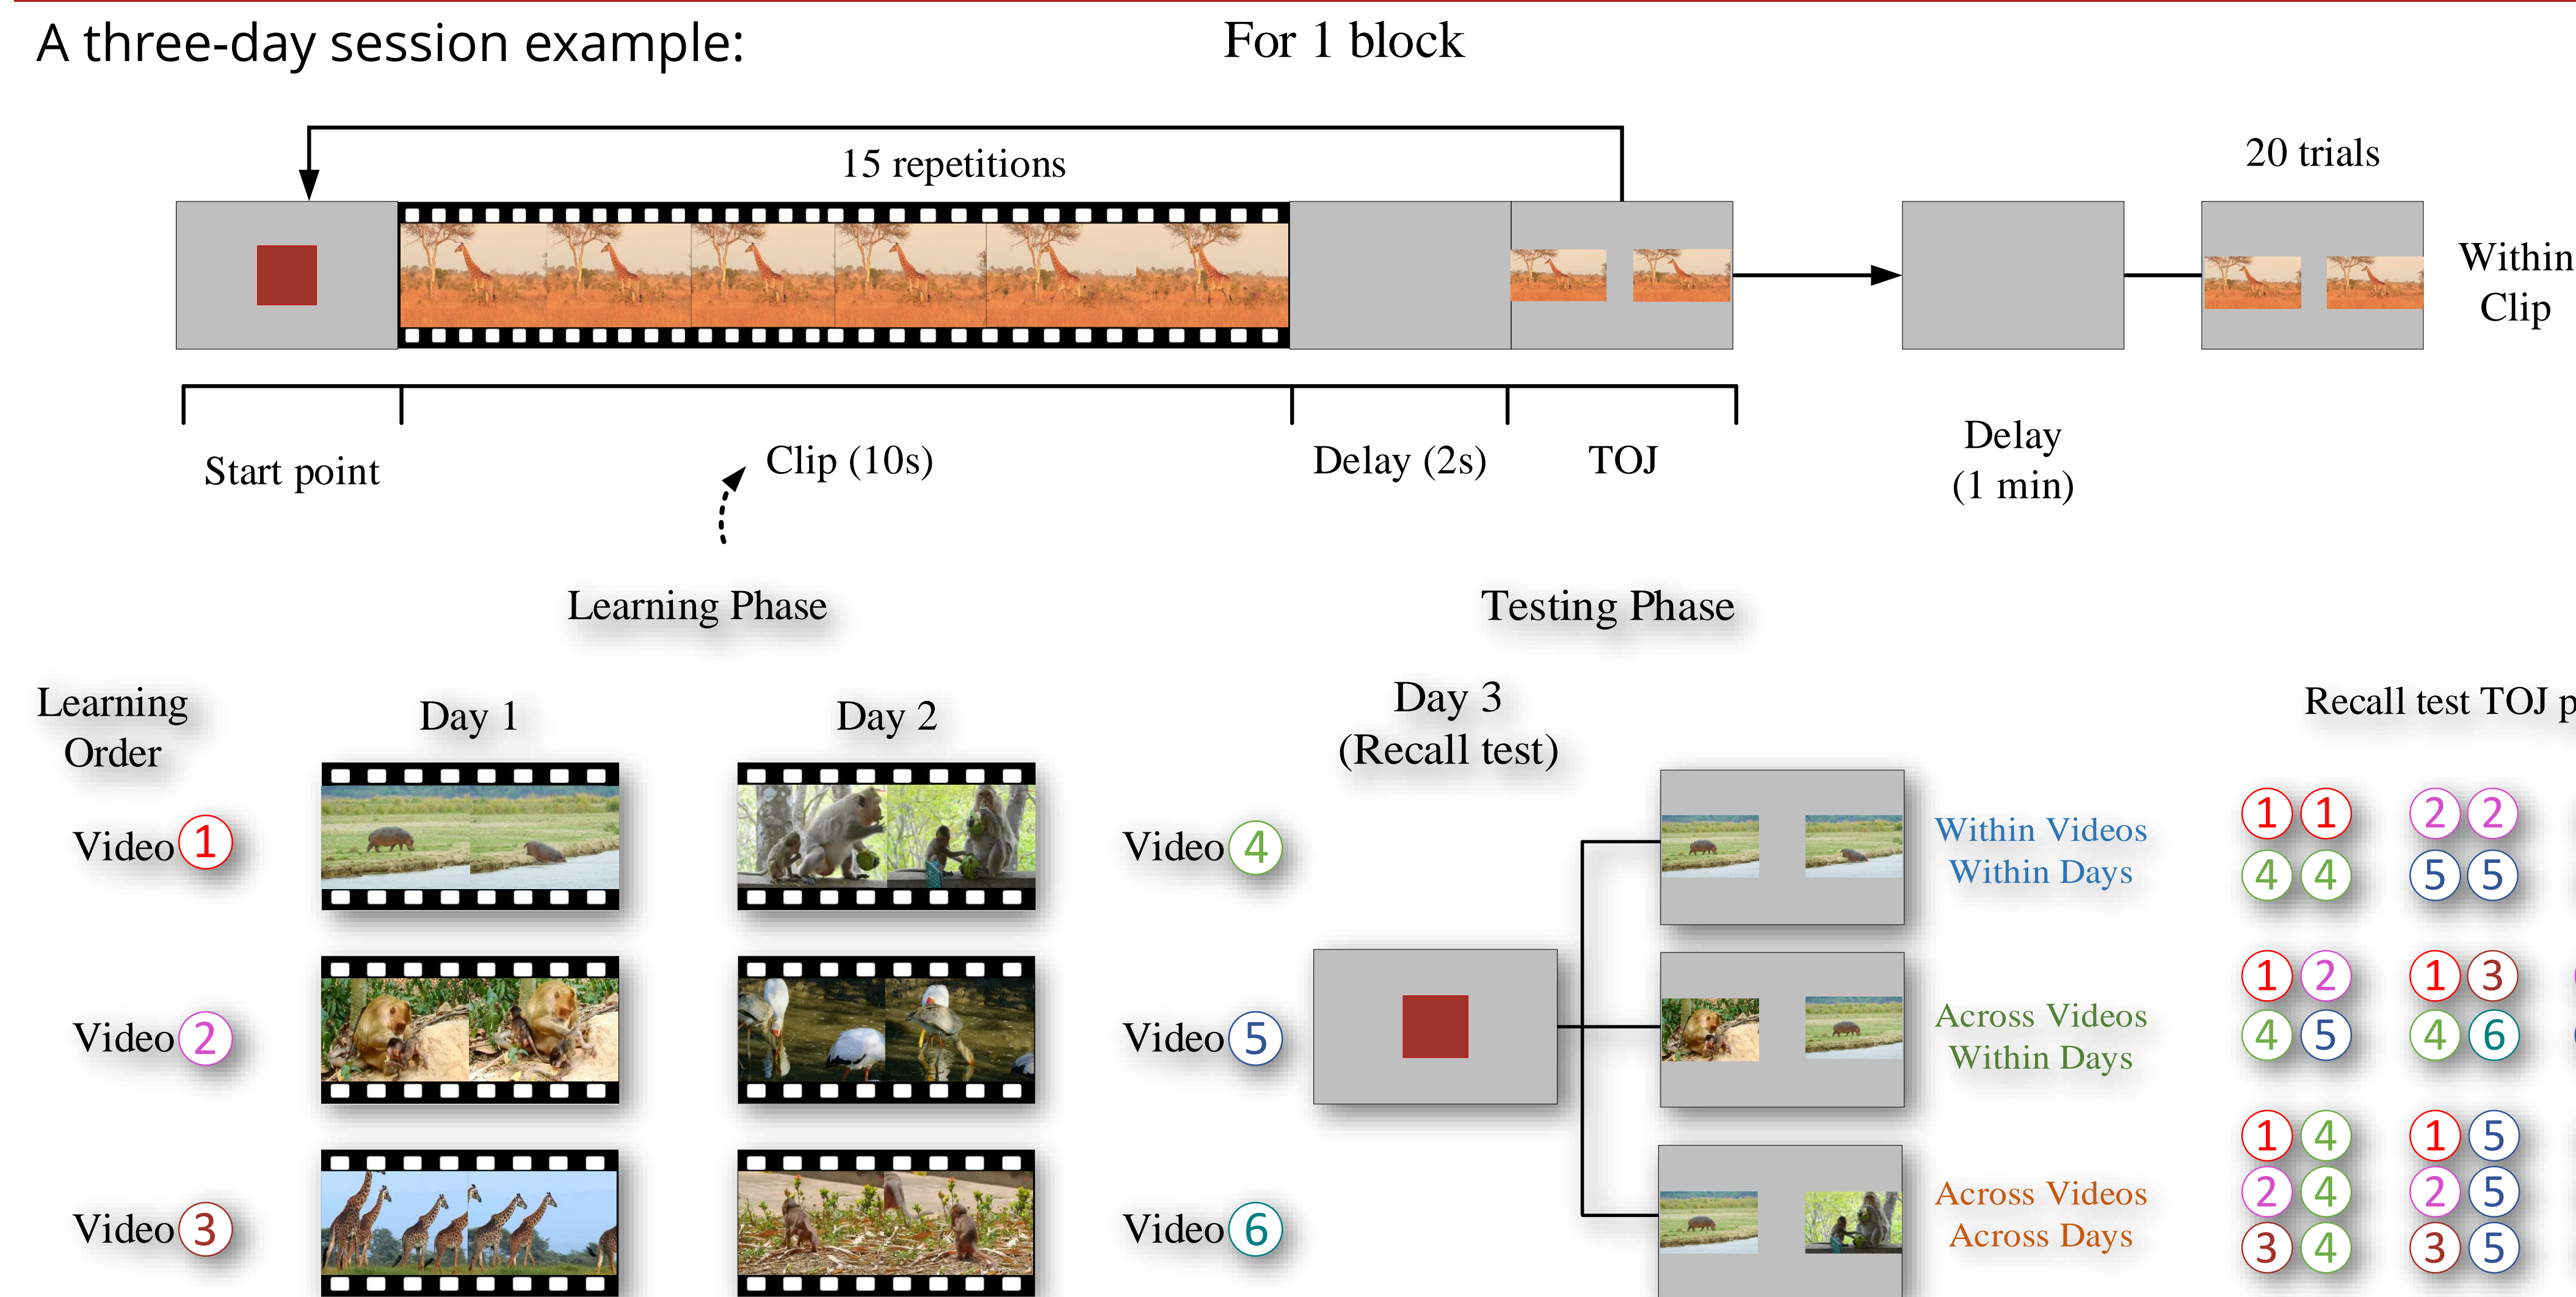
A three-day session example:

For 1 block

15 repetitions

20 trials

Within Clip

Start point

Clip (10s)

Delay (2s)

TOJ

Delay (1 min)

Learning Phase

Testing Phase

Learning Order

Day 1

Day 2

Day 3 (Recall test)

Recall test TOJ p

Video 1

Video 2

Video 3

Video 4

Video 5

Video 6

Within Videos Within Days

Across Videos Within Days

Across Videos Across Days

1 1
4 4

2 2
5 5

1 2
4 5

1 3
4 6

1 4
2 4
3 4

1 5
2 5
3 5